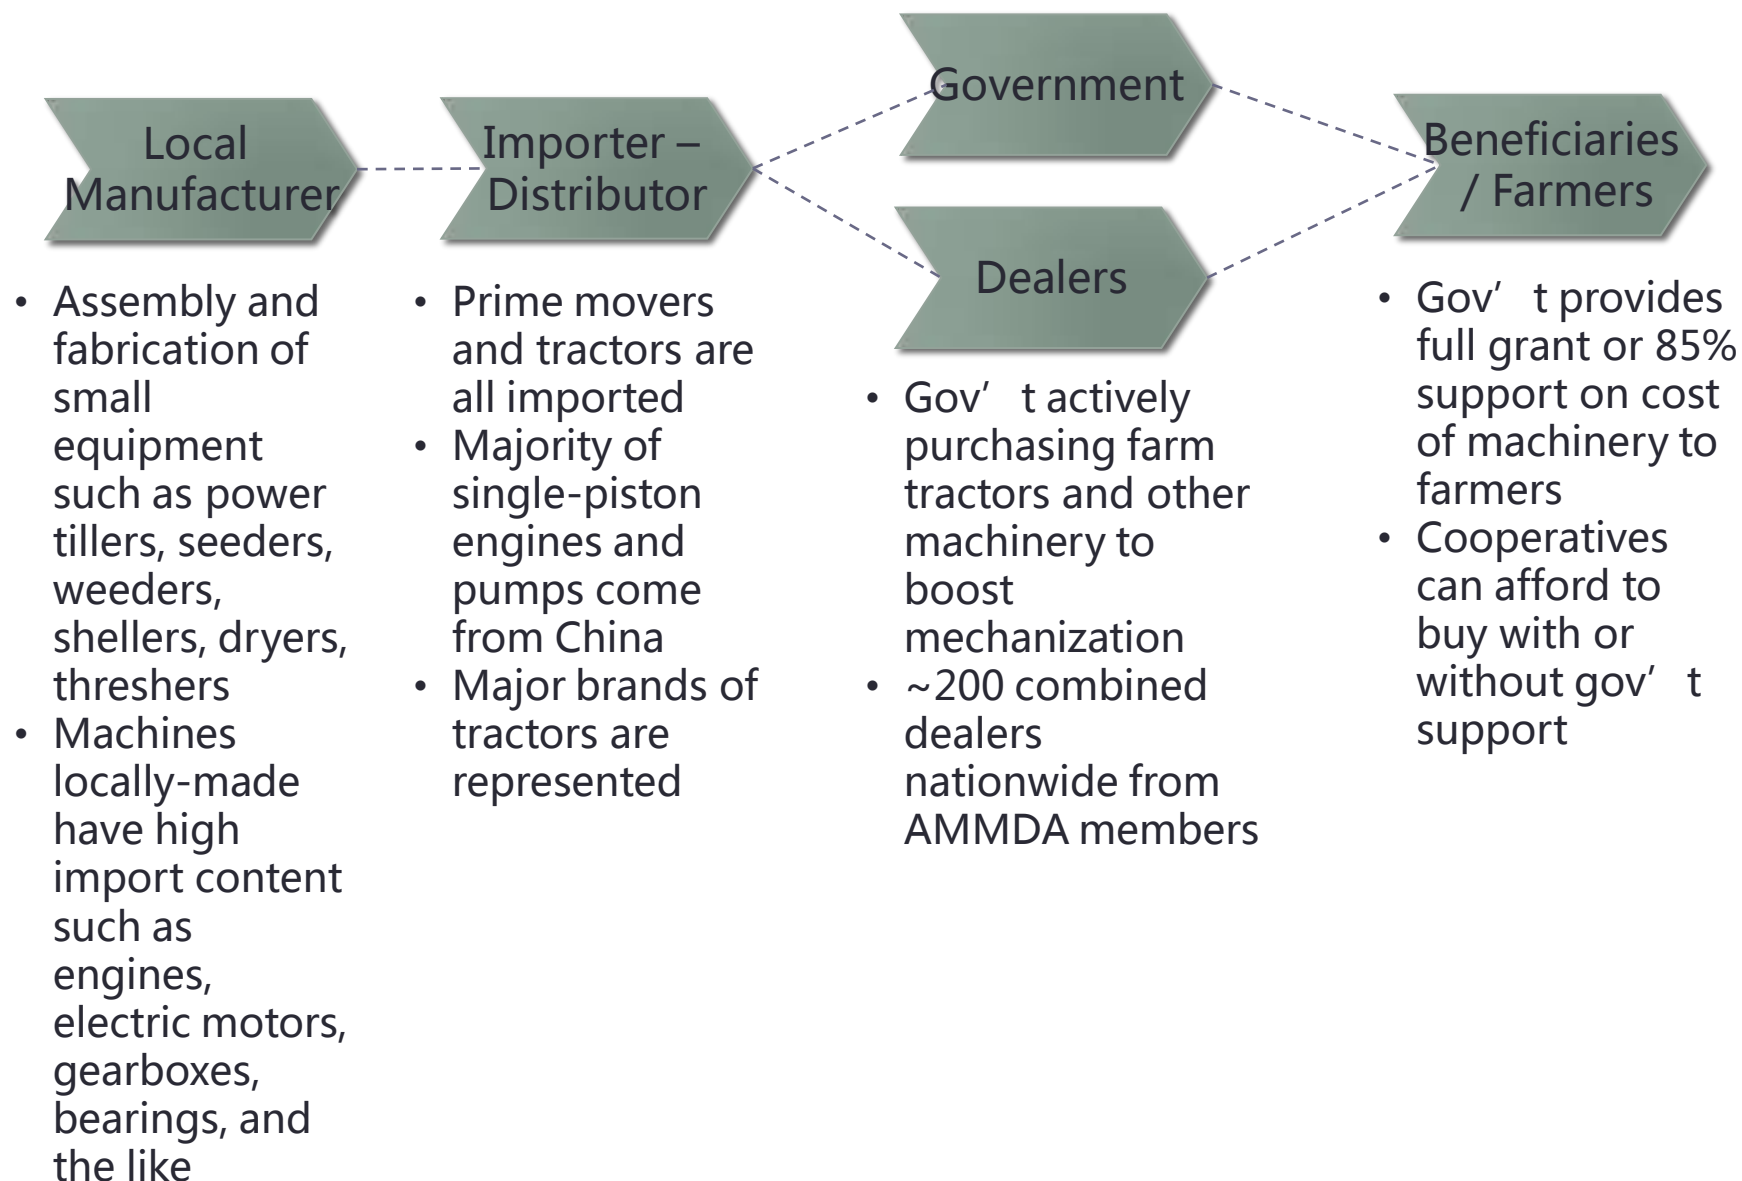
Local Manufacturer

Importer – Distributor

Government

Dealers

Beneficiaries / Farmers

• Assembly and fabrication of small equipment such as power tillers, seeders, weeders, shellers, dryers, threshers
• Machines locally-made have high import content such as engines, electric motors, gearboxes, bearings, and the like

• Prime movers and tractors are all imported
• Majority of single-piston engines and pumps come from China
• Major brands of tractors are represented

• Gov’t actively purchasing farm tractors and other machinery to boost mechanization
• ~200 combined dealers nationwide from AMMDA members

• Gov’t provides full grant or 85% support on cost of machinery to farmers
• Cooperatives can afford to buy with or without gov’t support